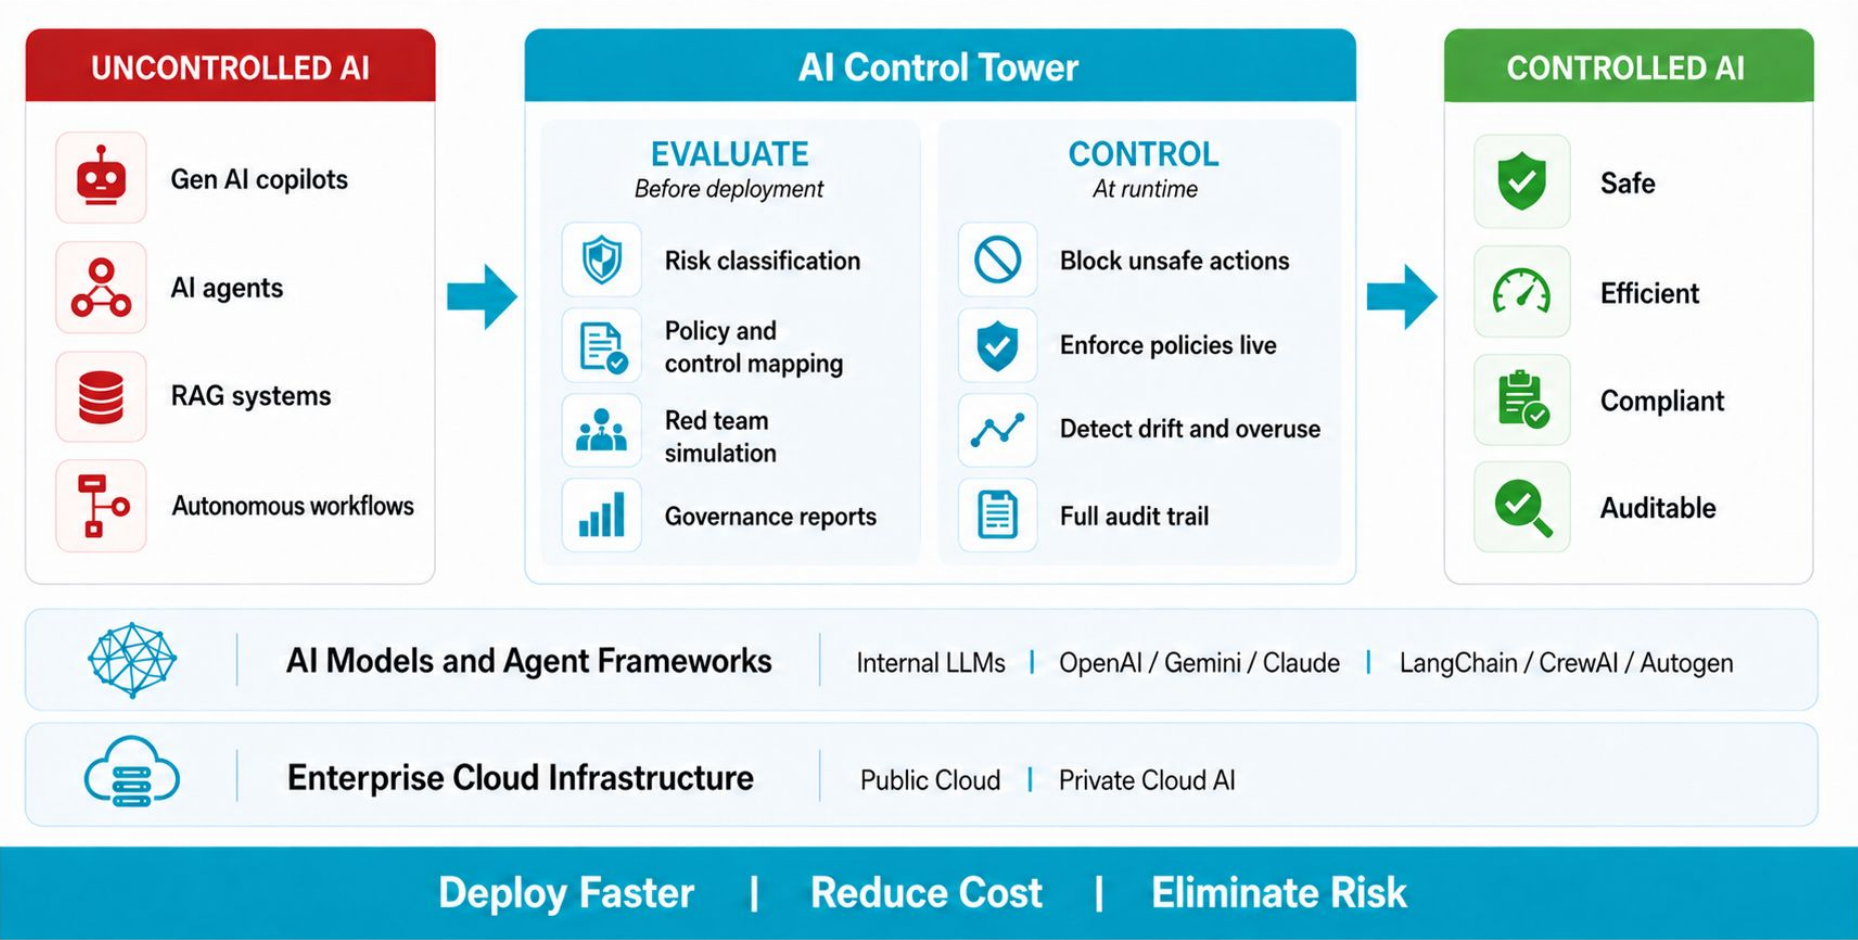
UNCONTROLLED AI

Gen AI copilots

AI agents

RAG systems

Autonomous workflows

AI Control Tower

EVALUATE
Before deployment

Risk classification

Policy and control mapping

Red team simulation

Governance reports

CONTROL
At runtime

Block unsafe actions

Enforce policies live

Detect drift and overuse

Full audit trail

CONTROLLED AI

Safe

Efficient

Compliant

Auditable

AI Models and Agent Frameworks | Internal LLMs | OpenAI / Gemini / Claude | LangChain / CrewAI / Autogen

Enterprise Cloud Infrastructure | Public Cloud | Private Cloud AI

Deploy Faster | Reduce Cost | Eliminate Risk